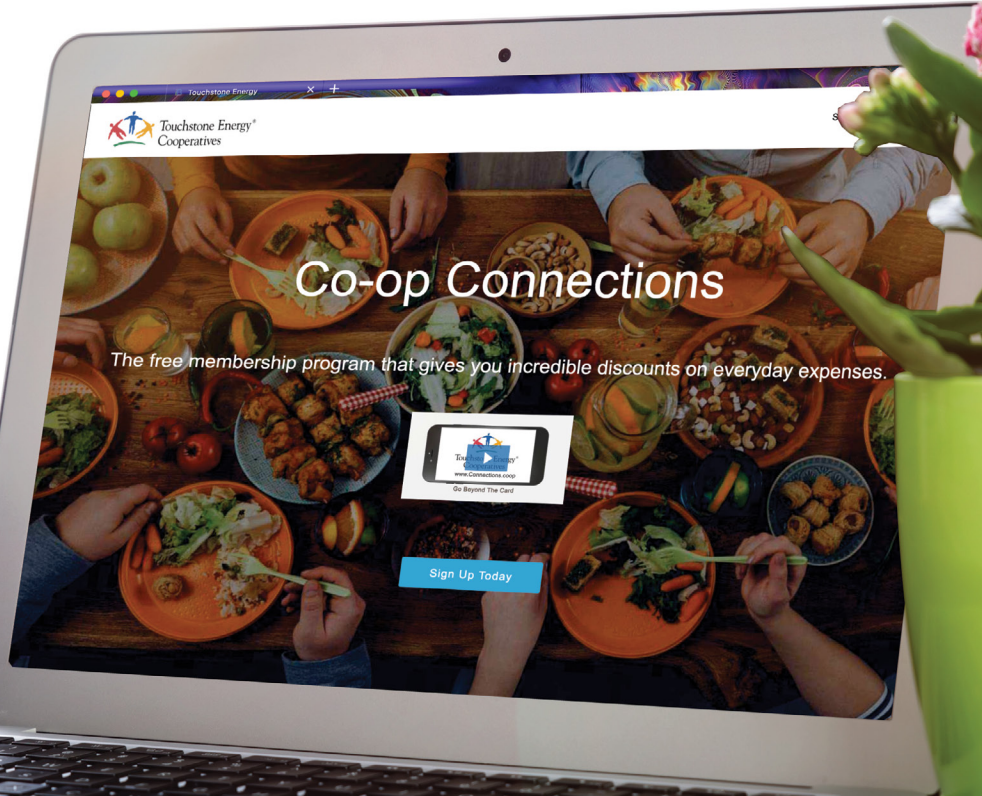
Touchstone Energy

Touchstone Energy® Cooperatives

S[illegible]

Co-op Connections

The free membership program that gives you incredible discounts on everyday expenses.

Touchstone Energy® Cooperatives

www.Connections.coop

Go Beyond The Card

Sign Up Today